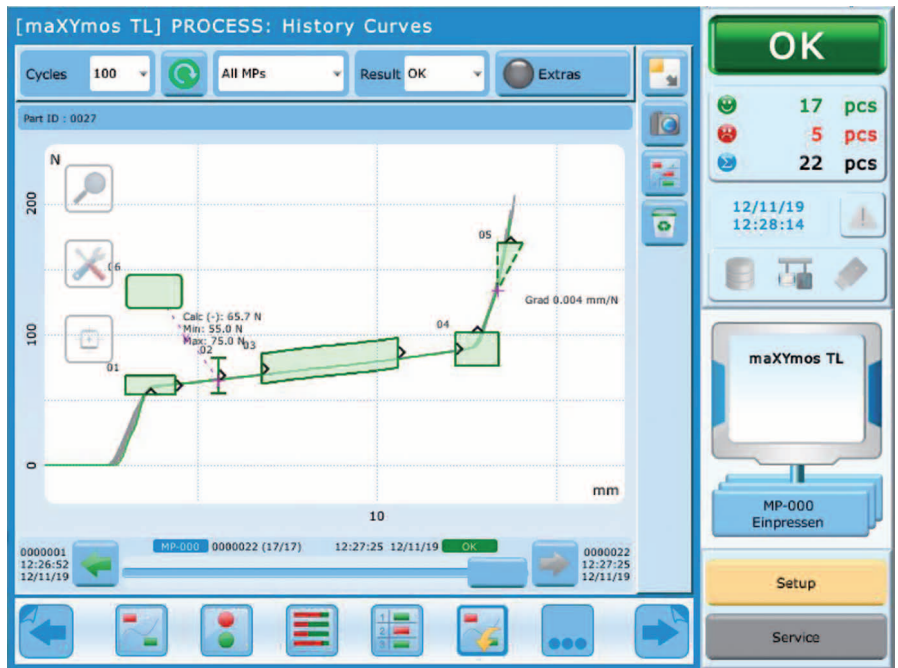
[maXYmos TL] PROCESS: History Curves

Cycles 100

All MPs

Result OK

Extras

Part ID : 0027

N

200

100

0

C6

Calc (-): 65.7 N
Min: 55.0 N
Max: 75.0 N

01

02

03

04

05

Grad 0.004 mm/N

mm

10

0000001
12:26:52
12/11/19

MP-000 0000022 (17/17) 12:27:25 12/11/19 OK

0000022
12:27:25
12/11/19

OK

17 pcs

5 pcs

22 pcs

12/11/19
12:28:14

maXYmos TL

MP-000
Einpressen

Setup

Service